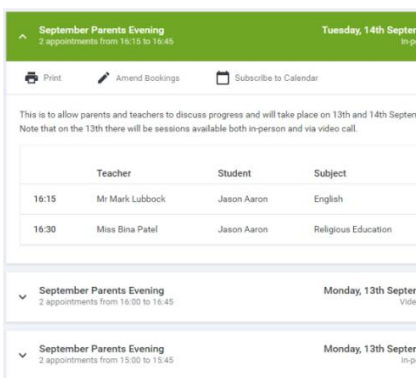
September Parents Evening
2 appointments from 16:15 to 16:45

Tuesday, 14th Septer
In-p

Print
Amend Bookings
Subscribe to Calendar

This is to allow parents and teachers to discuss progress and will take place on 13th and 14th Septen
Note that on the 13th there will be sessions available both in-person and via video call.

| | Teacher | Student | Subject |
|---|---|---|---|
| 16:15 | Mr Mark Lubbock | Jason Aaron | English |
| 16:30 | Miss Bina Patel | Jason Aaron | Religious Education |

September Parents Evening
2 appointments from 16:00 to 16:45

Monday, 13th Septer
Vide

September Parents Evening
2 appointments from 15:00 to 15:45

Monday, 13th Septer
In-p